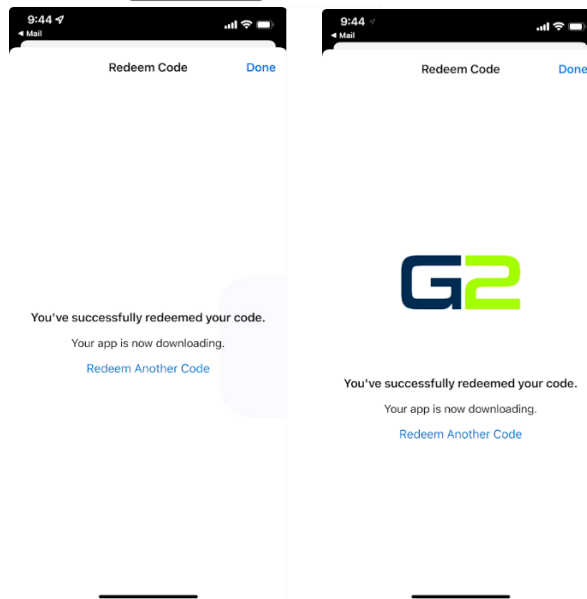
9:44
◀ Mail

Redeem Code Done

You've successfully redeemed your code.

Your app is now downloading.

Redeem Another Code

9:44
◀ Mail

Redeem Code Done

G2

You've successfully redeemed your code.

Your app is now downloading.

Redeem Another Code